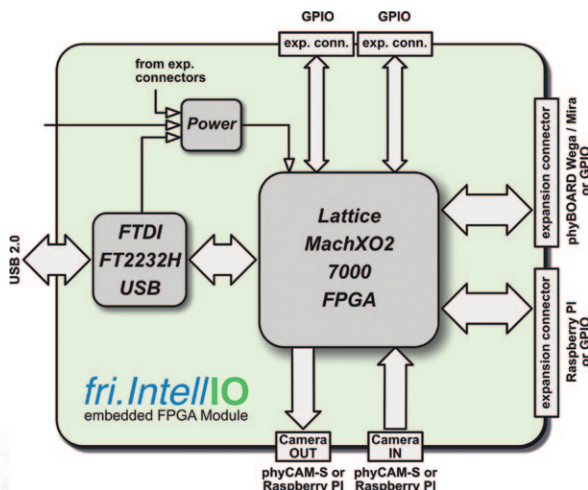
GPIO
GPIO
exp. conn.
exp. conn.
from exp. connectors
Power
USB 2.0
FTDI FT2232H USB
Lattice MachXO2 7000 FPGA
expansion connector
phyBOARD Wega / Mira or GPIO
expansion connector
Raspberry PI or GPIO
fri.IntelIIO
embedded FPGA Module
Camera OUT
Camera IN
phyCAM-S or Raspberry PI
phyCAM-S or Raspberry PI